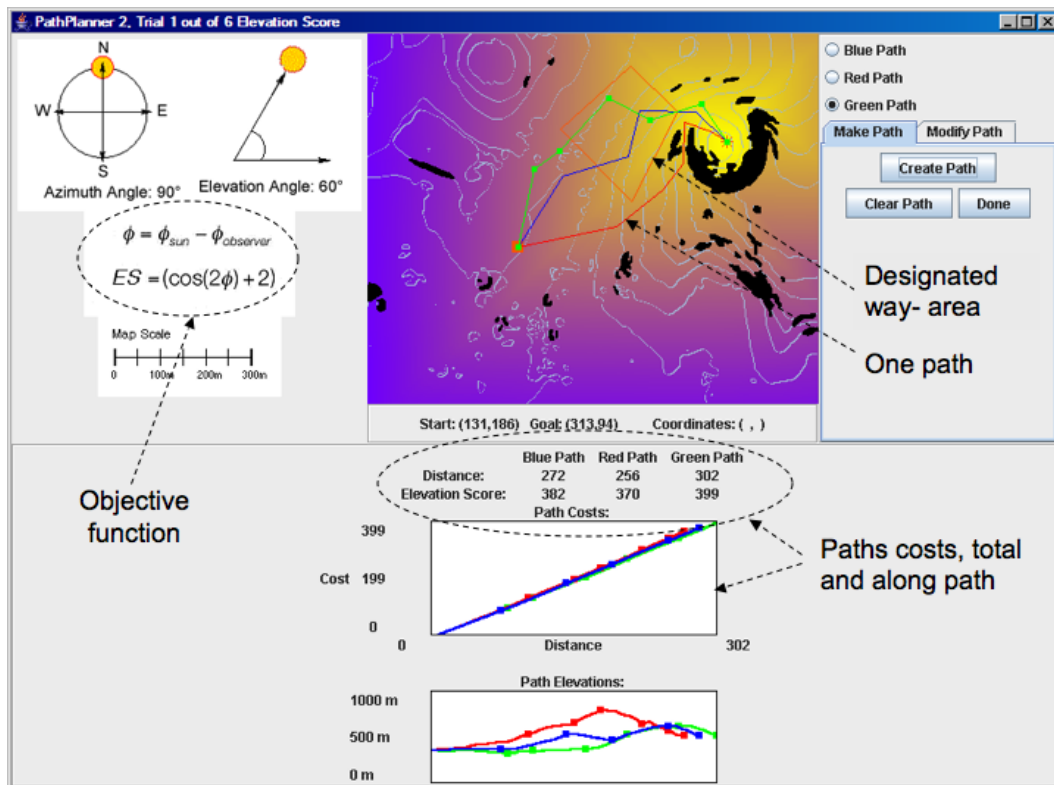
PathPlanner 2, Trial 1 out of 6 Elevation Score

N
W
E
S
Azimuth Angle: 90°

Elevation Angle: 60°

$\phi = \phi_{sun} - \phi_{observer}$

$ES = (\cos(2\phi) + 2)$

Map Scale
0 100m 200m 300m

Objective function

Blue Path
Red Path
Green Path

Make Path
Modify Path

Create Path
Clear Path
Done

Designated way- area

One path

Start: (131,186) Goal: (313,94) Coordinates: ( , )

| | Blue Path | Red Path | Green Path |
|---|---|---|---|
| Distance: | 272 | 256 | 302 |
| Elevation Score: | 382 | 370 | 399 |

Path Costs:
399
Cost 199
0
0
Distance
302

Paths costs, total and along path

Path Elevations:
1000 m
500 m
0 m